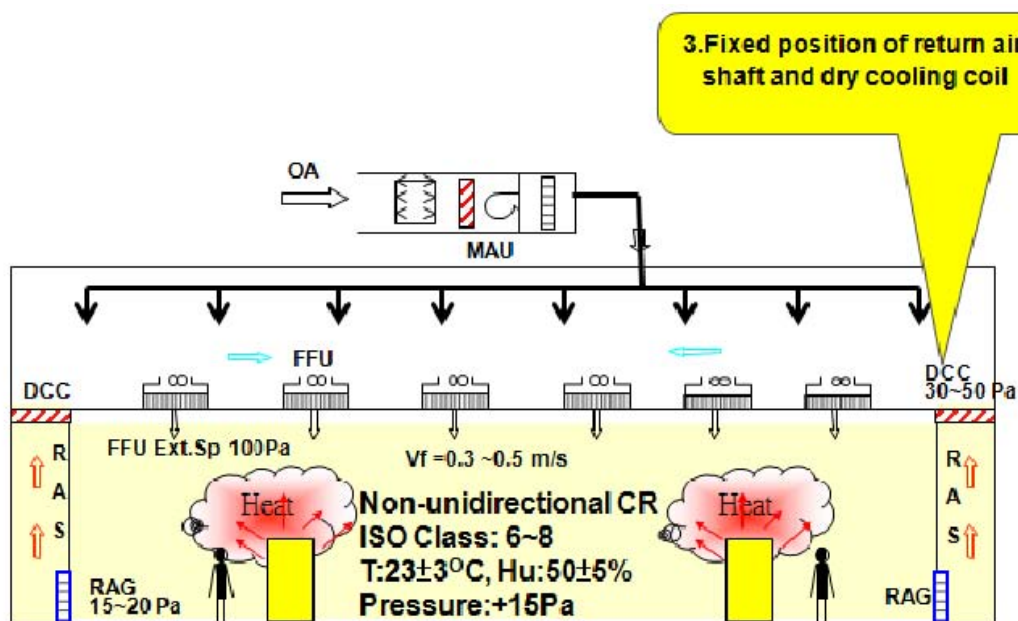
3.Fixed position of return air shaft and dry cooling coil

OA

MAU

FFU

DCC

DCC
30~50 Pa

FFU Ext.Sp 100Pa

Vf =0.3 ~0.5 m/s

R
A
S

R
A
S

Heat

Heat

Non-unidirectional CR
ISO Class: 6~8
T:23±3$^{O}$C, Hu:50±5%
Pressure:+15Pa

RAG
15~20 Pa

RAG